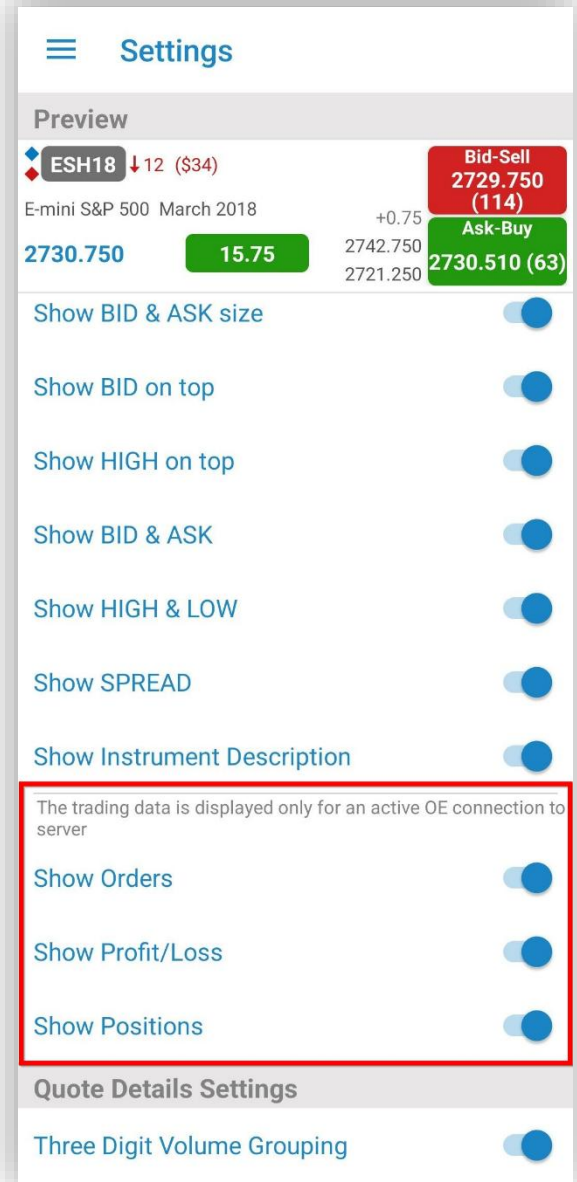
Settings

Preview

ESH18 ↓12 ($34)

E-mini S&P 500 March 2018

2730.750

15.75

+0.75
2742.750
2721.250

Bid-Sell
2729.750
(114)

Ask-Buy
2730.510 (63)

Show BID & ASK size

Show BID on top

Show HIGH on top

Show BID & ASK

Show HIGH & LOW

Show SPREAD

Show Instrument Description

The trading data is displayed only for an active OE connection to server

Show Orders

Show Profit/Loss

Show Positions

Quote Details Settings

Three Digit Volume Grouping